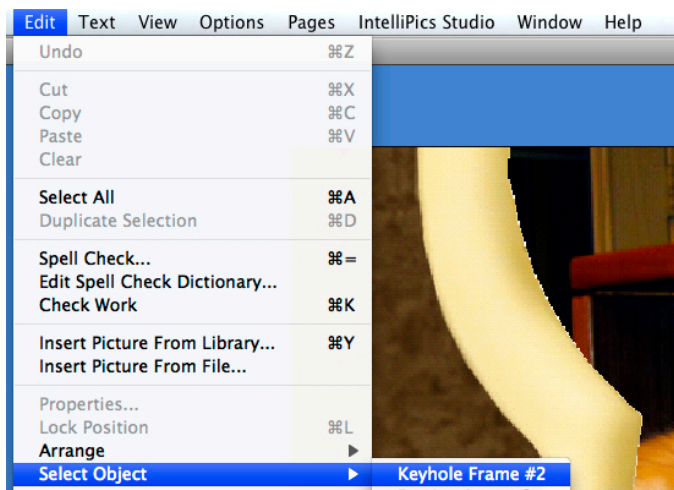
Edit Text View Options Pages IntelliPics Studio Window Help

Undo ⌘Z

Cut ⌘X
Copy ⌘C
Paste ⌘V
Clear

Select All ⌘A
Duplicate Selection ⌘D

Spell Check... ⌘=
Edit Spell Check Dictionary...
Check Work ⌘K

Insert Picture From Library... ⌘Y
Insert Picture From File...

Properties...
Lock Position ⌘L
Arrange ▶
Select Object ▶

Keyhole Frame #2